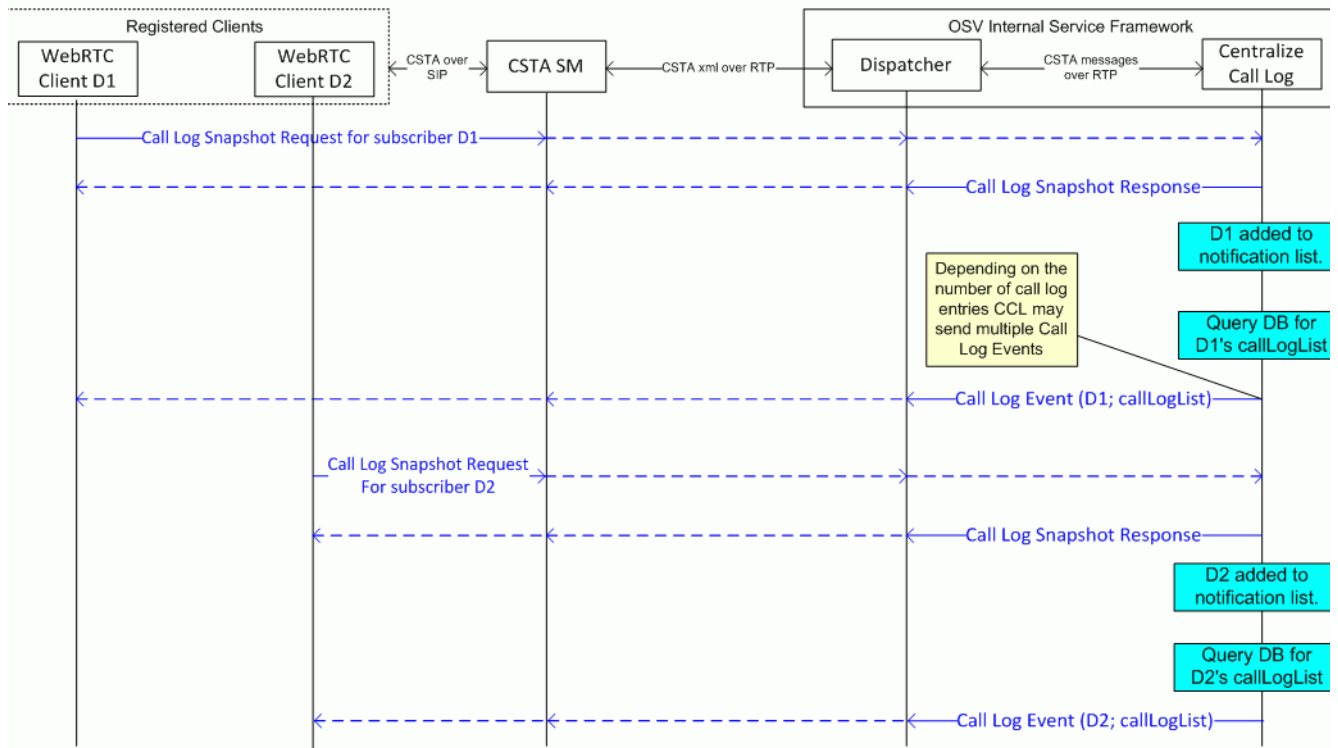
Registered Clients

WebRTC Client D1

WebRTC Client D2

CSTA over SIP

CSTA SM

CSTA xml over RTP

OSV Internal Service Framework

Dispatcher

CSTA messages over RTP

Centralize Call Log

Call Log Snapshot Request for subscriber D1

Call Log Snapshot Response

D1 added to notification list.

Depending on the number of call log entries CCL may send multiple Call Log Events

Query DB for D1's callLogList

Call Log Event (D1; callLogList)

Call Log Snapshot Request For subscriber D2

Call Log Snapshot Response

D2 added to notification list.

Query DB for D2's callLogList

Call Log Event (D2; callLogList)